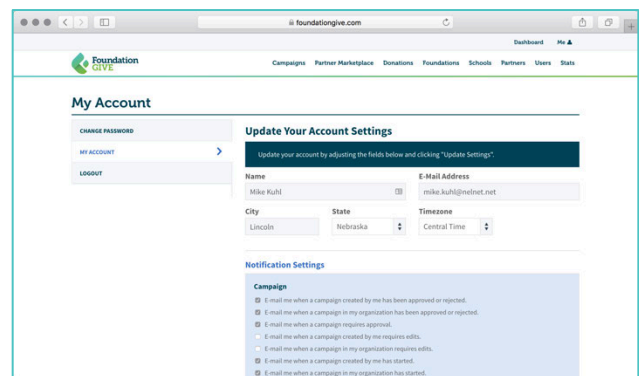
foundationgive.com

Dashboard Me

Foundation GIVE

Campaigns Partner Marketplace Donations Foundations Schools Partners Users Stats

My Account

CHANGE PASSWORD

MY ACCOUNT

LOGOUT

Update Your Account Settings

Update your account by adjusting the fields below and clicking "Update Settings".

Name

Mike Kuhl

E-Mail Address

mike.kuhl@nelnet.net

City

Lincoln

State

Nebraska

Timezone

Central Time

Notification Settings

Campaign

E-mail me when a campaign created by me has been approved or rejected.

E-mail me when a campaign in my organization has been approved or rejected.

E-mail me when a campaign requires approval.

E-mail me when a campaign created by me requires edits.

E-mail me when a campaign in my organization requires edits.

E-mail me when a campaign created by me has started.

E-mail me when a campaign in my organization has started.